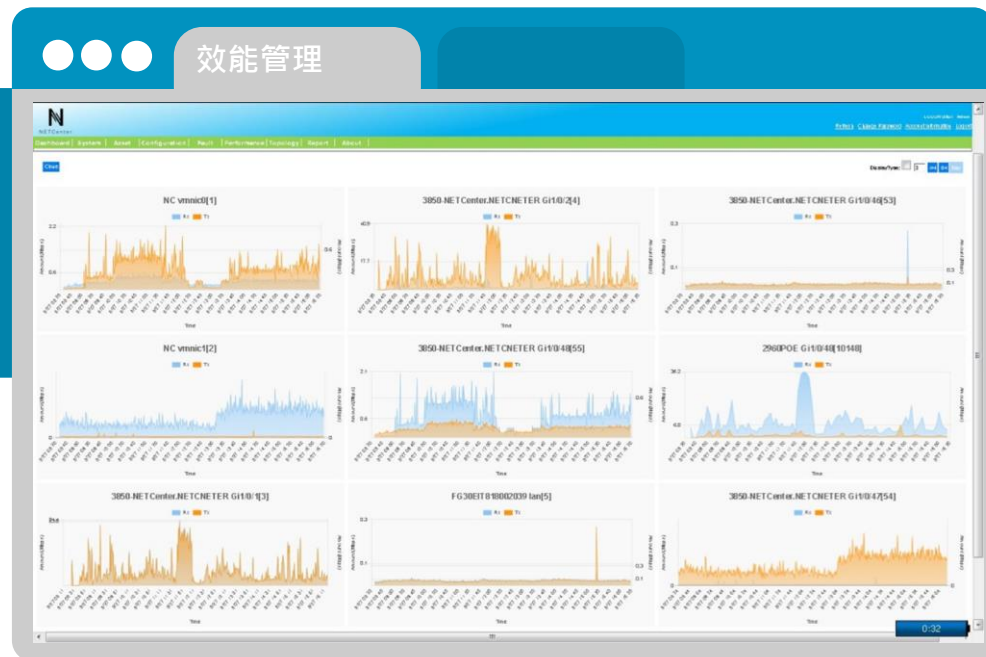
效能管理

N
NETCenter

Dashboard | System | Asset | Configuration | Fault | Performance | Topology | Report | About

Clear

NC vmnic0[1]

Rx Tx

Time

3850-NETCenter.NETCNETER Gi1/0/2[4]

Rx Tx

Time

3850-NETCenter.NETCNETER Gi1/0/46[53]

Rx Tx

Time

NC vmnic1[2]

Rx Tx

Time

3850-NETCenter.NETCNETER Gi1/0/48[55]

Rx Tx

Time

2960POE Gi1/0/48[10148]

Rx Tx

Time

3850-NETCenter.NETCNETER Gi1/0/1[3]

Rx Tx

Time

FG30EIT818002039 lan[5]

Rx Tx

Time

3850-NETCenter.NETCNETER Gi1/0/47[54]

Rx Tx

Time

0:32